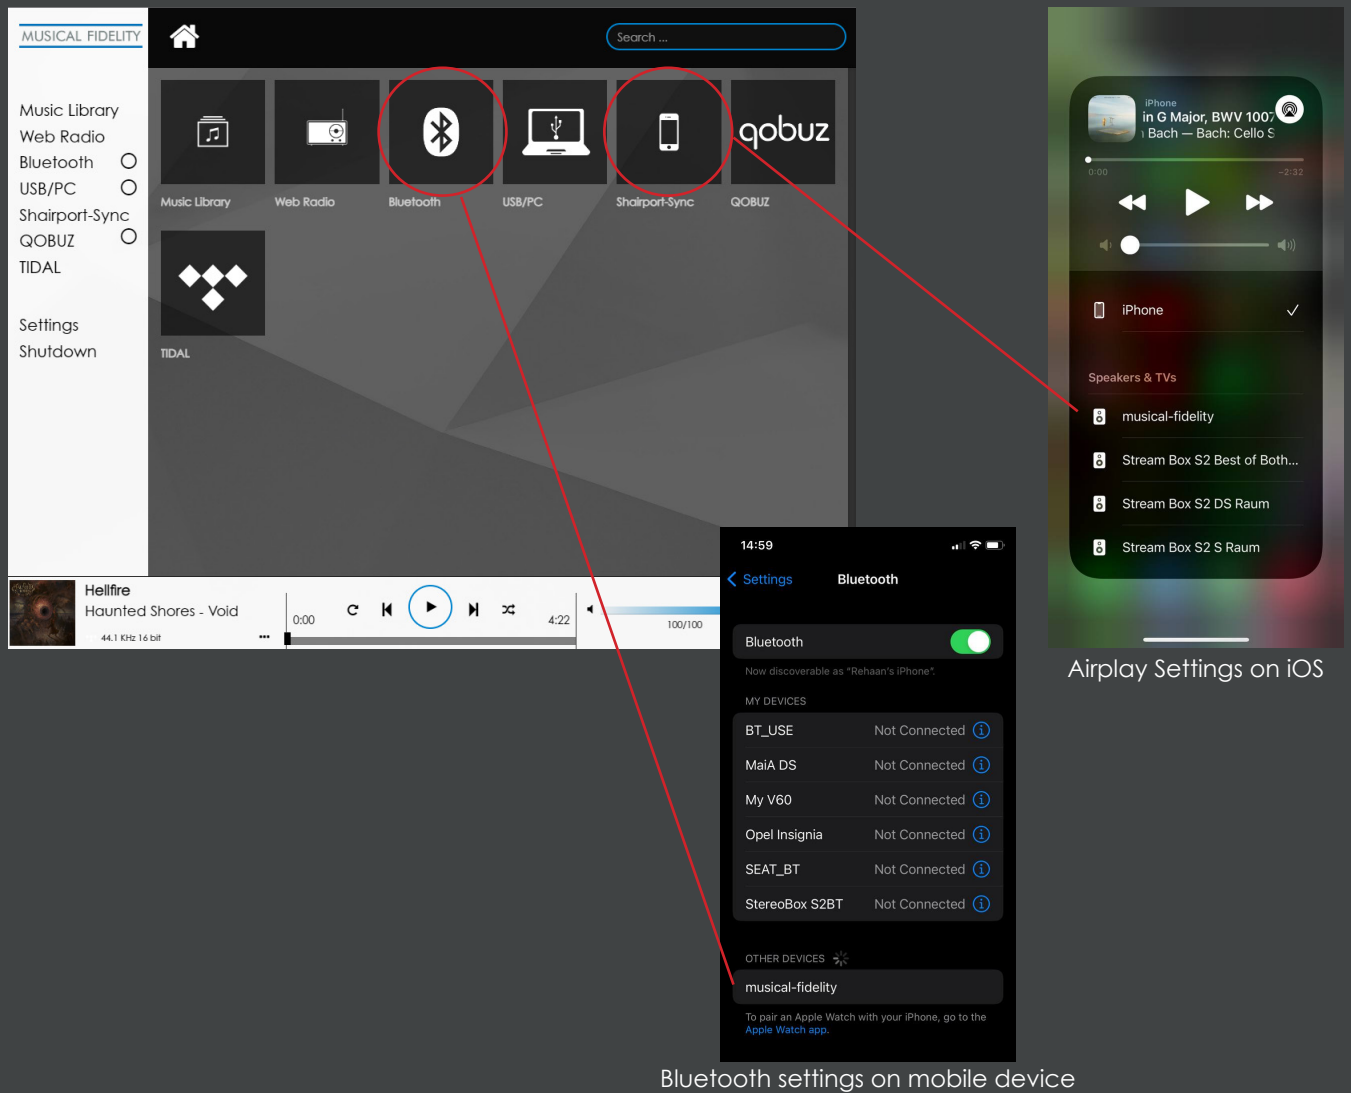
MUSICAL FIDELITY

Search ...

Music Library
Web Radio
Bluetooth
USB/PC
Shairport-Sync
QOBUZ
TIDAL

Settings
Shutdown

Music Library
Web Radio
Bluetooth
USB/PC
Shairport-Sync
qobuz
QOBUZ
TIDAL

Hellfire
Haunted Shores - Void
44.1 KHz 16 bit
0:00
4:22
100/100

iPhone
in G Major, BWV 1007
Bach — Bach: Cello S
0:00
-2:32

iPhone
Speakers & TVs
musical-fidelity
Stream Box S2 Best of Both...
Stream Box S2 DS Raum
Stream Box S2 S Raum

Airplay Settings on iOS

14:59
Settings
Bluetooth

Bluetooth
Now discoverable as "Rehaan's iPhone".

MY DEVICES

| BT_USE | Not Connected |
|---|---|
| MaiA DS | Not Connected |
| My V60 | Not Connected |
| Opel Insignia | Not Connected |
| SEAT_BT | Not Connected |
| StereoBox S2BT | Not Connected |

OTHER DEVICES
musical-fidelity
To pair an Apple Watch with your iPhone, go to the Apple Watch app.

Bluetooth settings on mobile device